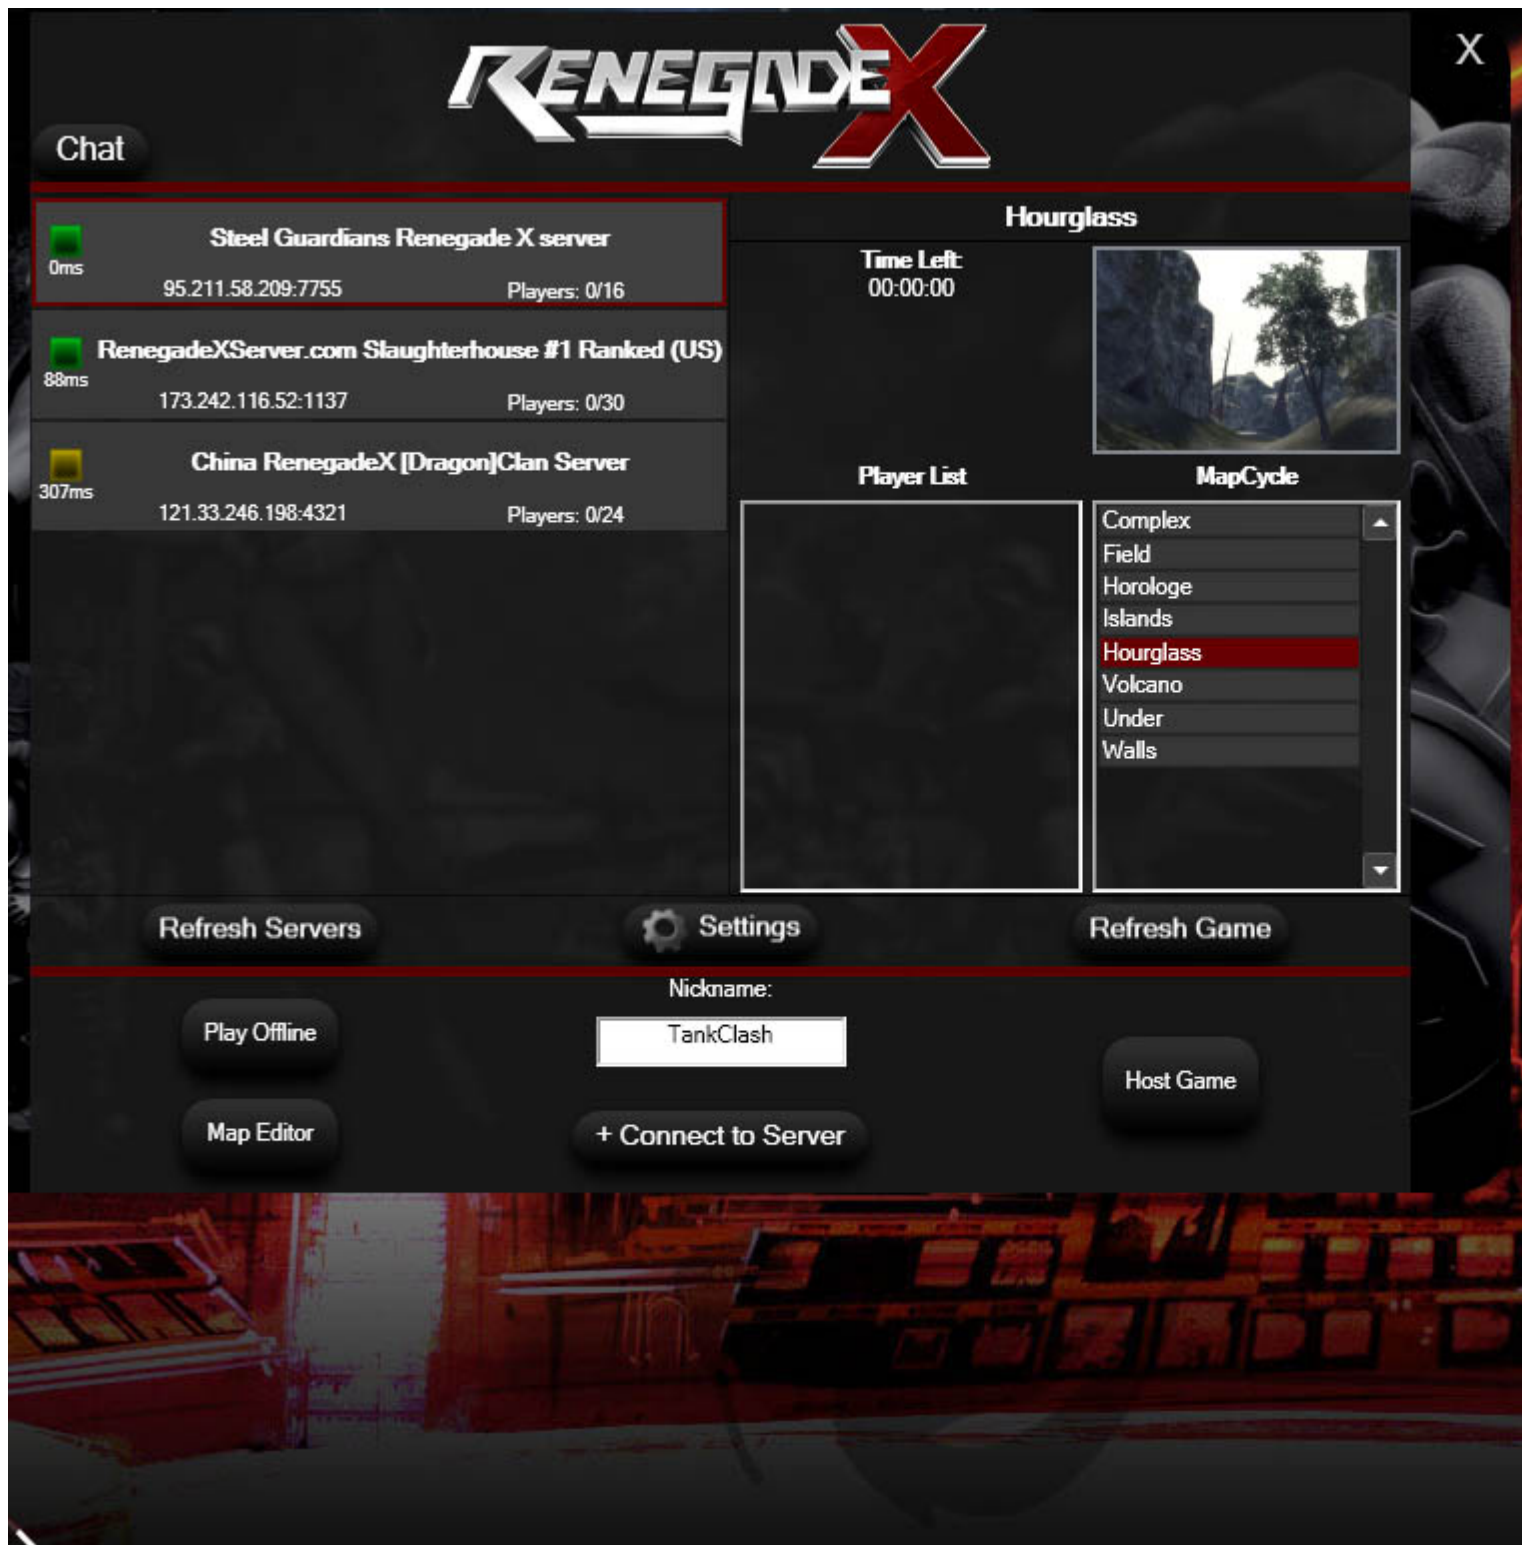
RENEGADE X

X

Chat

0ms
Steel Guardians Renegade X server
95.211.58.209:7755
Players: 0/16

88ms
RenegadeXServer.com Slaughterhouse #1 Ranked (US)
173.242.116.52:1137
Players: 0/30

307ms
China RenegadeX [Dragon]Clan Server
121.33.246.198:4321
Players: 0/24

Hourglass

Time Left
00:00:00

Player List

MapCycle

Complex
Field
Horologe
Islands
Hourglass
Volcano
Under
Walls

Refresh Servers

Settings

Refresh Game

Nickname:

TankClash

Play Offline

Map Editor

+ Connect to Server

Host Game